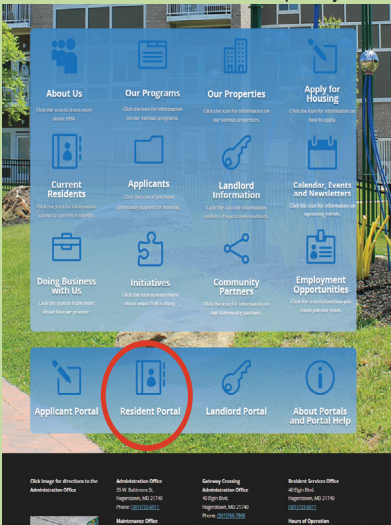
About Us
Click the icon to learn more about HHA.

Our Programs
Click the icon for information on our various programs.

Our Properties
Click the icon for information on our various properties.

Apply for Housing
Click the icon for information on how to apply.

Current Residents
Click the icon for information for current residents.

Applicants
Click the icon if you have previously applied for housing.

Landlord Information
Click the icon for information landlord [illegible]

Calendar, Events and Newsletters
Click the icon for information on upcoming events.

Doing Business with Us
Click the icon to learn more about how we procure.

Initiatives
Click the icon to learn more about HHA's initiatives.

Community Partners
Click the icon for information on our community partners.

Employment Opportunities
Click the icon to find how you could join our team.

Applicant Portal

Resident Portal

Landlord Portal

About Portals and Portal Help

Click image for directions to the Administration Office

Administration Office
35 W. Baltimore St.
Hagerstown, MD 21740
Phone: (301)733-6911

Maintenance Office

Gateway Crossing Administration Office
40 Elgin Blvd.
Hagerstown, MD 21740
Phone: (301)766-7960

Resident Services Office
40 Elgin Blvd.
Hagerstown, MD 21740
(301)733-6911

Hours of Operation